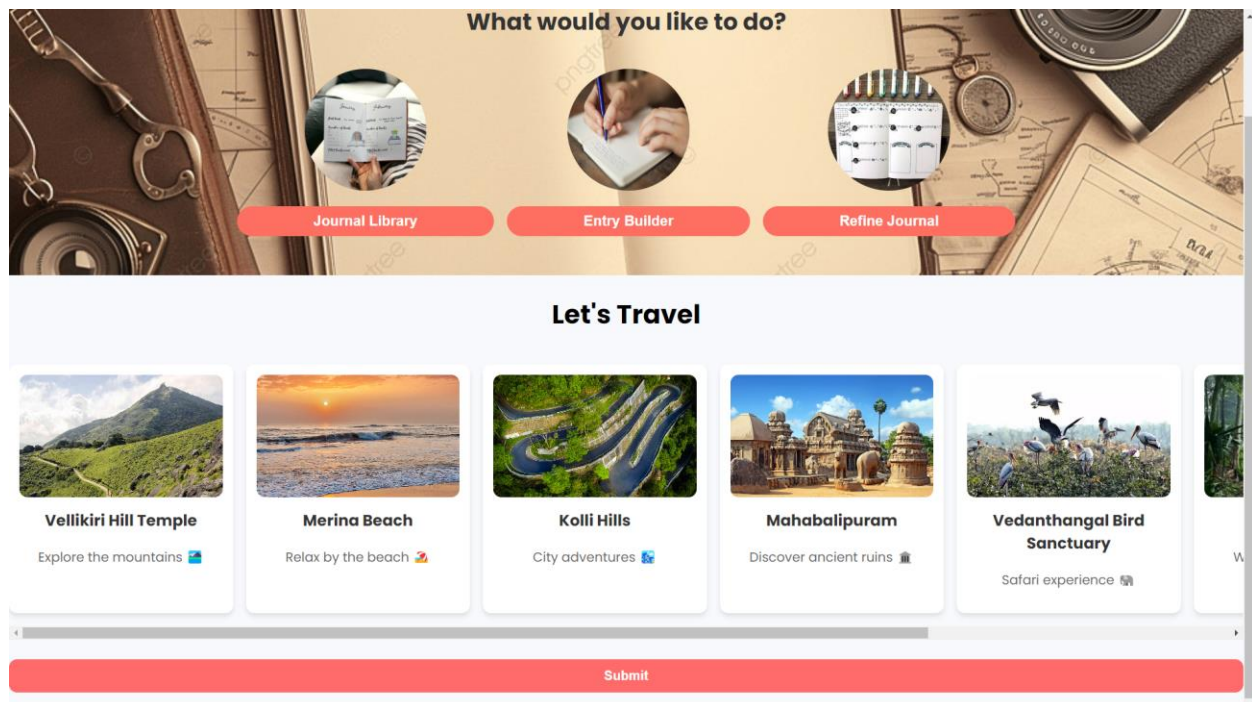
What would you like to do?

Journal Library

Entry Builder

Refine Journal

Let's Travel

Vellikiri Hill Temple

Explore the mountains 🏞

Merina Beach

Relax by the beach 🏖

Kolli Hills

City adventures 🌆

Mahabalipuram

Discover ancient ruins 🏛

Vedanthangal Bird Sanctuary

Safari experience 🐘

W

Submit